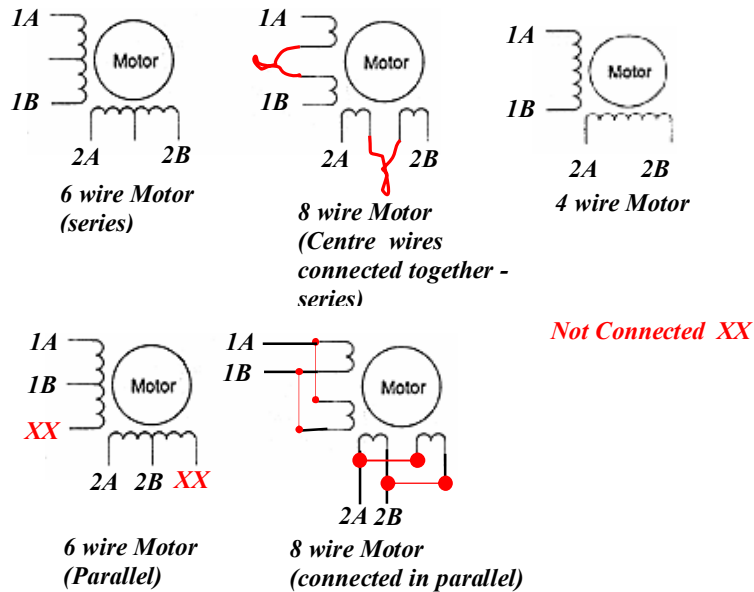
1A
Motor
1B
2A 2B
6 wire Motor (series)

1A
Motor
1B
2A 2B
8 wire Motor (Centre wires connected together - series)

1A
Motor
1B
2A 2B
4 wire Motor

1A
1B
XX
Motor
2A 2B XX
6 wire Motor (Parallel)

1A
1B
Motor
2A 2B
8 wire Motor (connected in parallel)

Not Connected XX